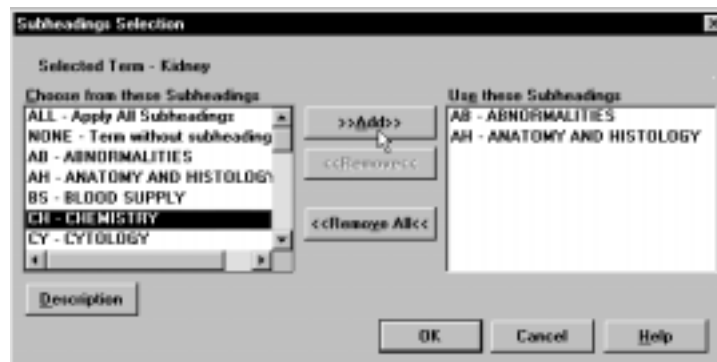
Subheadings Selection

Selected Term - Kidney

Choose from these Subheadings

ALL - Apply All Subheadings
NONE - Term without subheading
AB - ABNORMALITIES
AH - ANATOMY AND HISTOLOGY
BS - BLOOD SUPPLY
CH - CHEMISTRY
CY - CYTOLOGY

>>Add>>

<<Remove<<

<<Remove All<<

Use these Subheadings

AB - ABNORMALITIES
AH - ANATOMY AND HISTOLOGY

Description

OK

Cancel

Help